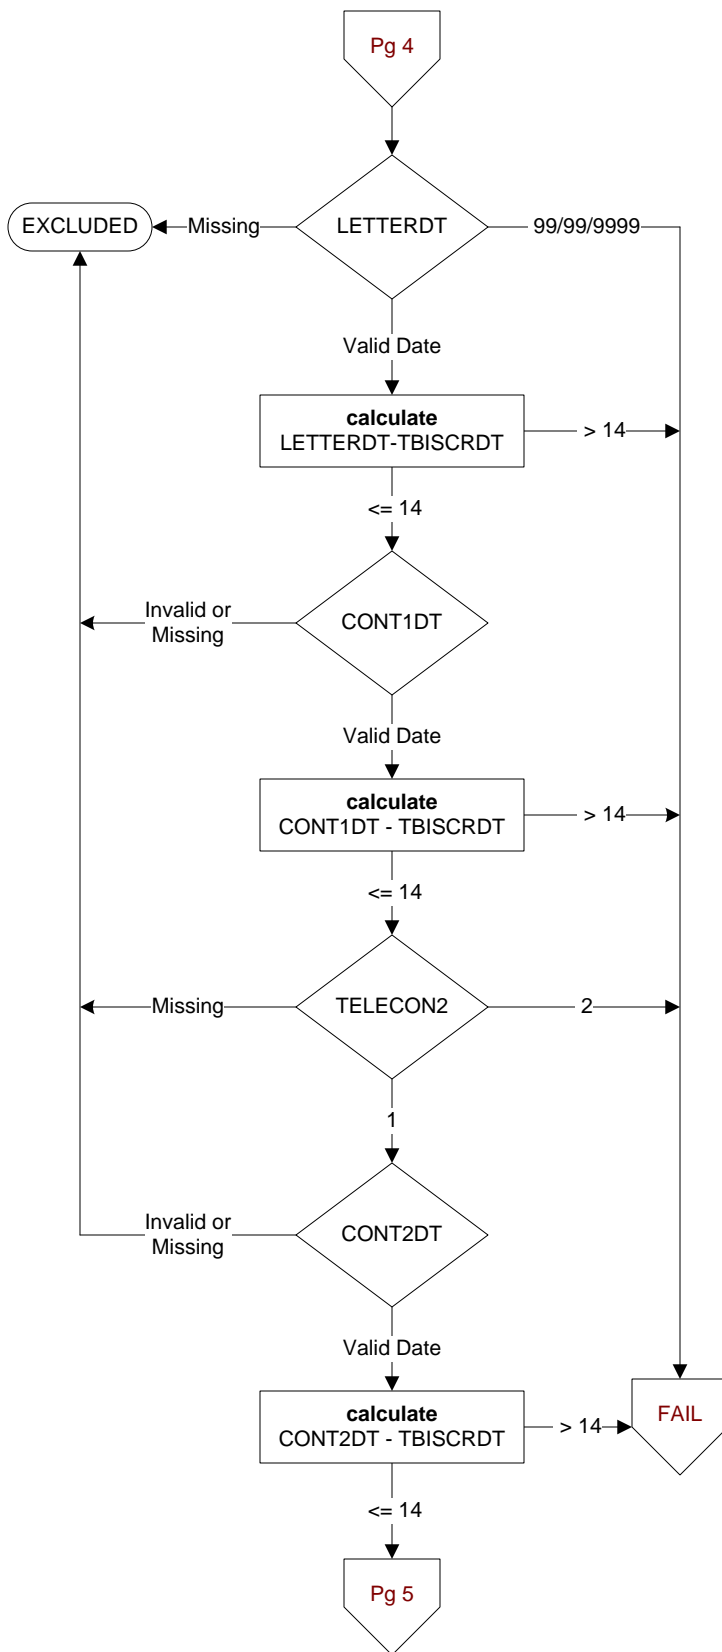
Pg 4

EXCLUDED

Missing

LETTERDT

99/99/9999

Valid Date

**calculate**
LETTERDT-TBISCRDT

> 14

<= 14

Invalid or Missing

CONT1DT

Valid Date

**calculate**
CONT1DT - TBISCRDT

> 14

<= 14

Missing

TELECON2

2

1

Invalid or Missing

CONT2DT

Valid Date

**calculate**
CONT2DT - TBISCRDT

> 14

FAIL

<= 14

Pg 5